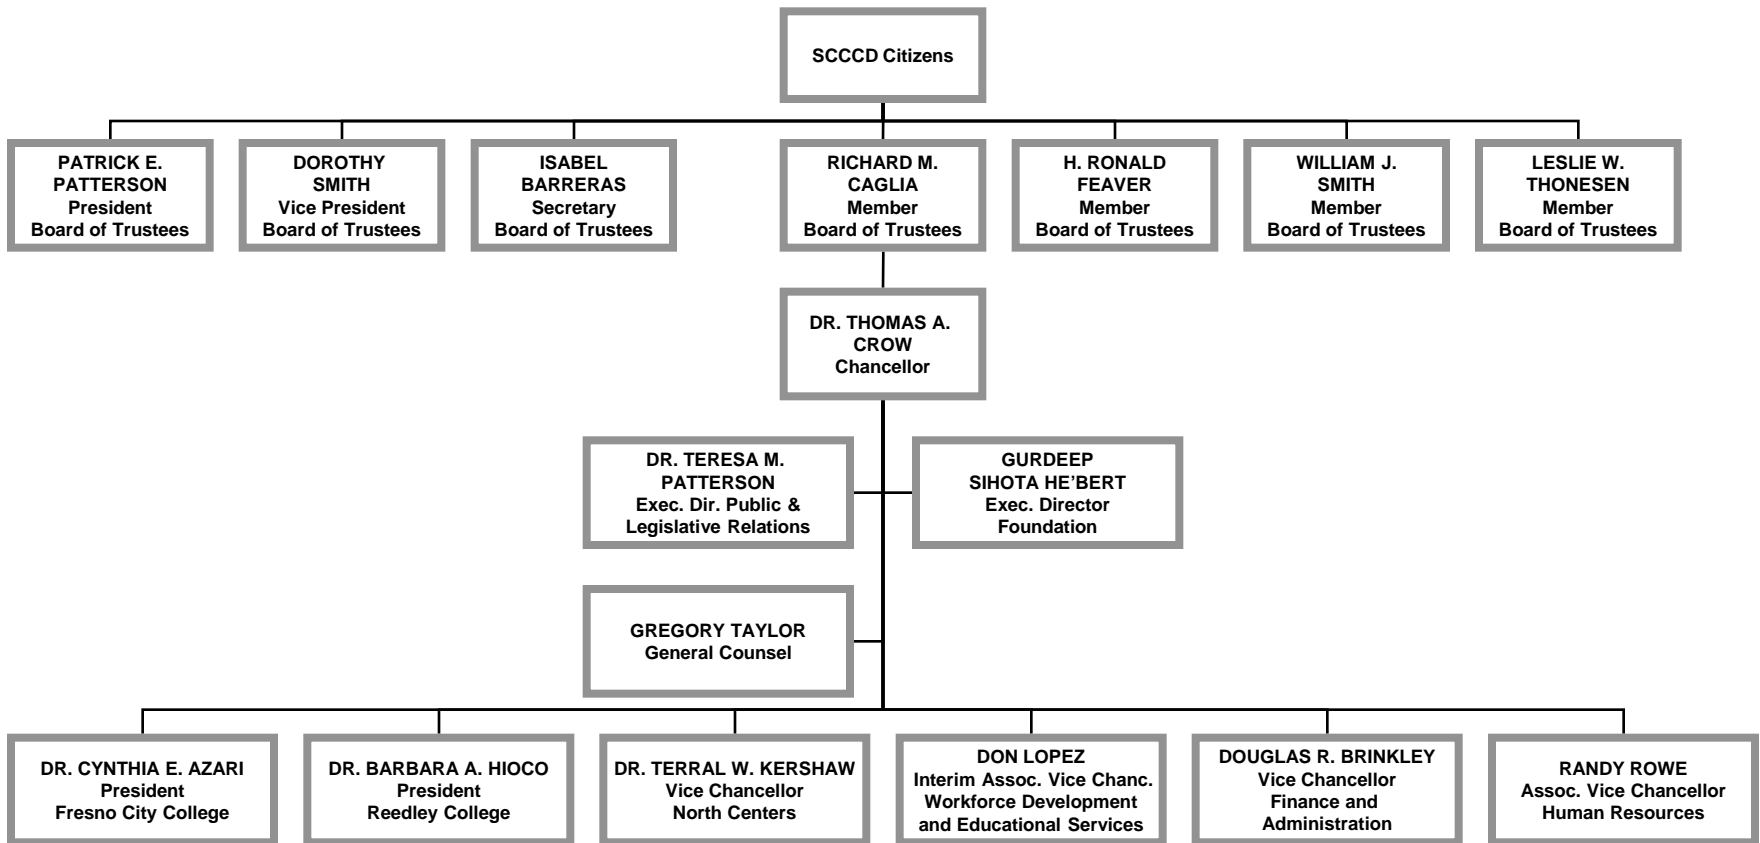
SCCCD Citizens

PATRICK E. PATTERSON
President
Board of Trustees

DOROTHY SMITH
Vice President
Board of Trustees

ISABEL BARRERAS
Secretary
Board of Trustees

RICHARD M. CAGLIA
Member
Board of Trustees

H. RONALD FEAVER
Member
Board of Trustees

WILLIAM J. SMITH
Member
Board of Trustees

LESLIE W. THONESEN
Member
Board of Trustees

DR. THOMAS A. CROW
Chancellor

DR. TERESA M. PATTERSON
Exec. Dir. Public & Legislative Relations

GURDEEP SIHOTA HE'BERT
Exec. Director
Foundation

GREGORY TAYLOR
General Counsel

DR. CYNTHIA E. AZARI
President
Fresno City College

DR. BARBARA A. HIOCO
President
Reedley College

DR. TERRAL W. KERSHAW
Vice Chancellor
North Centers

DON LOPEZ
Interim Assoc. Vice Chanc.
Workforce Development and Educational Services

DOUGLAS R. BRINKLEY
Vice Chancellor
Finance and Administration

RANDY ROWE
Assoc. Vice Chancellor
Human Resources